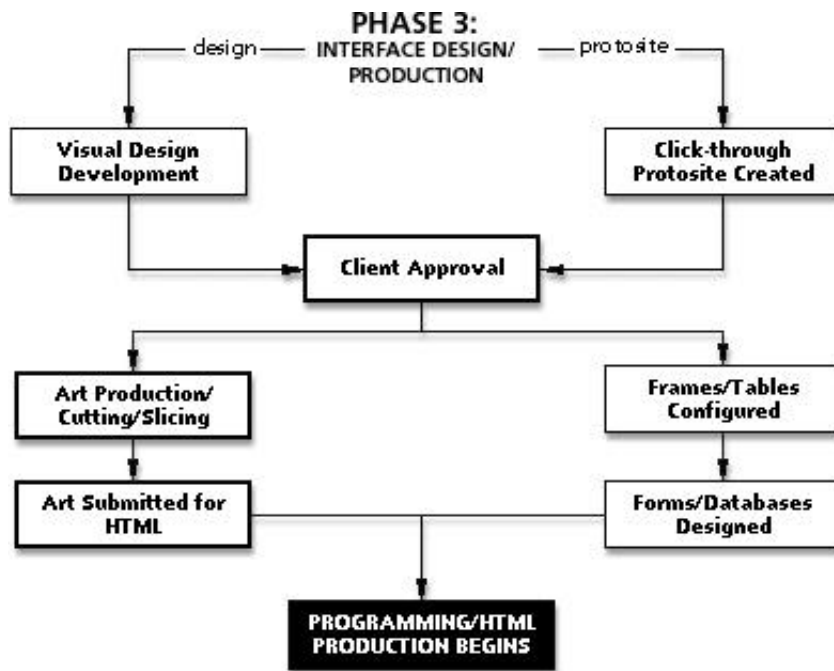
PHASE 3:
design
INTERFACE DESIGN/ PRODUCTION
protosite

Visual Design Development

Click-through Protosite Created

Client Approval

Art Production/ Cutting/Slicing

Frames/Tables Configured

Art Submitted for HTML

Forms/Databases Designed

PROGRAMMING/HTML PRODUCTION BEGINS